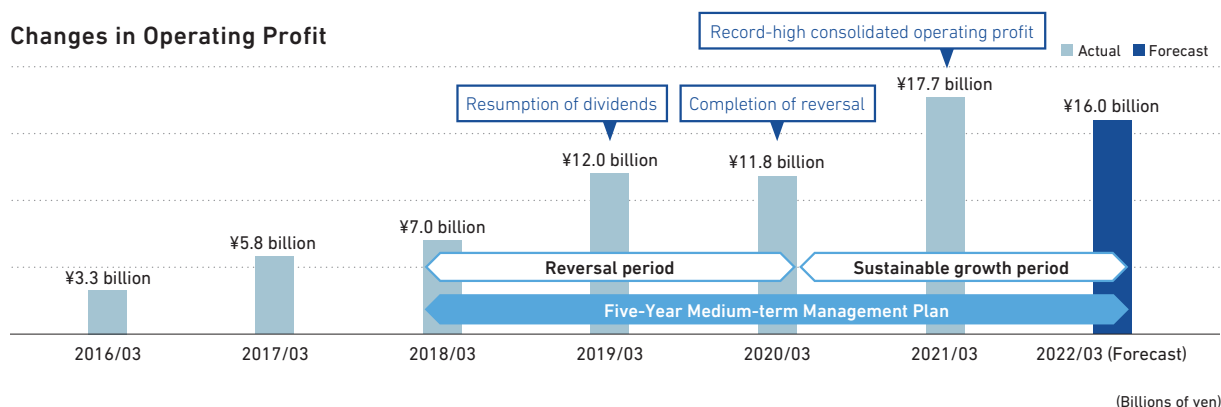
Changes in Operating Profit

Record-high consolidated operating profit

Actual Forecast

Resumption of dividends

Completion of reversal

¥17.7 billion

¥16.0 billion

¥12.0 billion

¥11.8 billion

¥5.8 billion

¥7.0 billion

¥3.3 billion

Reversal period

Sustainable growth period

Five-Year Medium-term Management Plan

2016/03

2017/03

2018/03

2019/03

2020/03

2021/03

2022/03 (Forecast)

(Billions of yen)